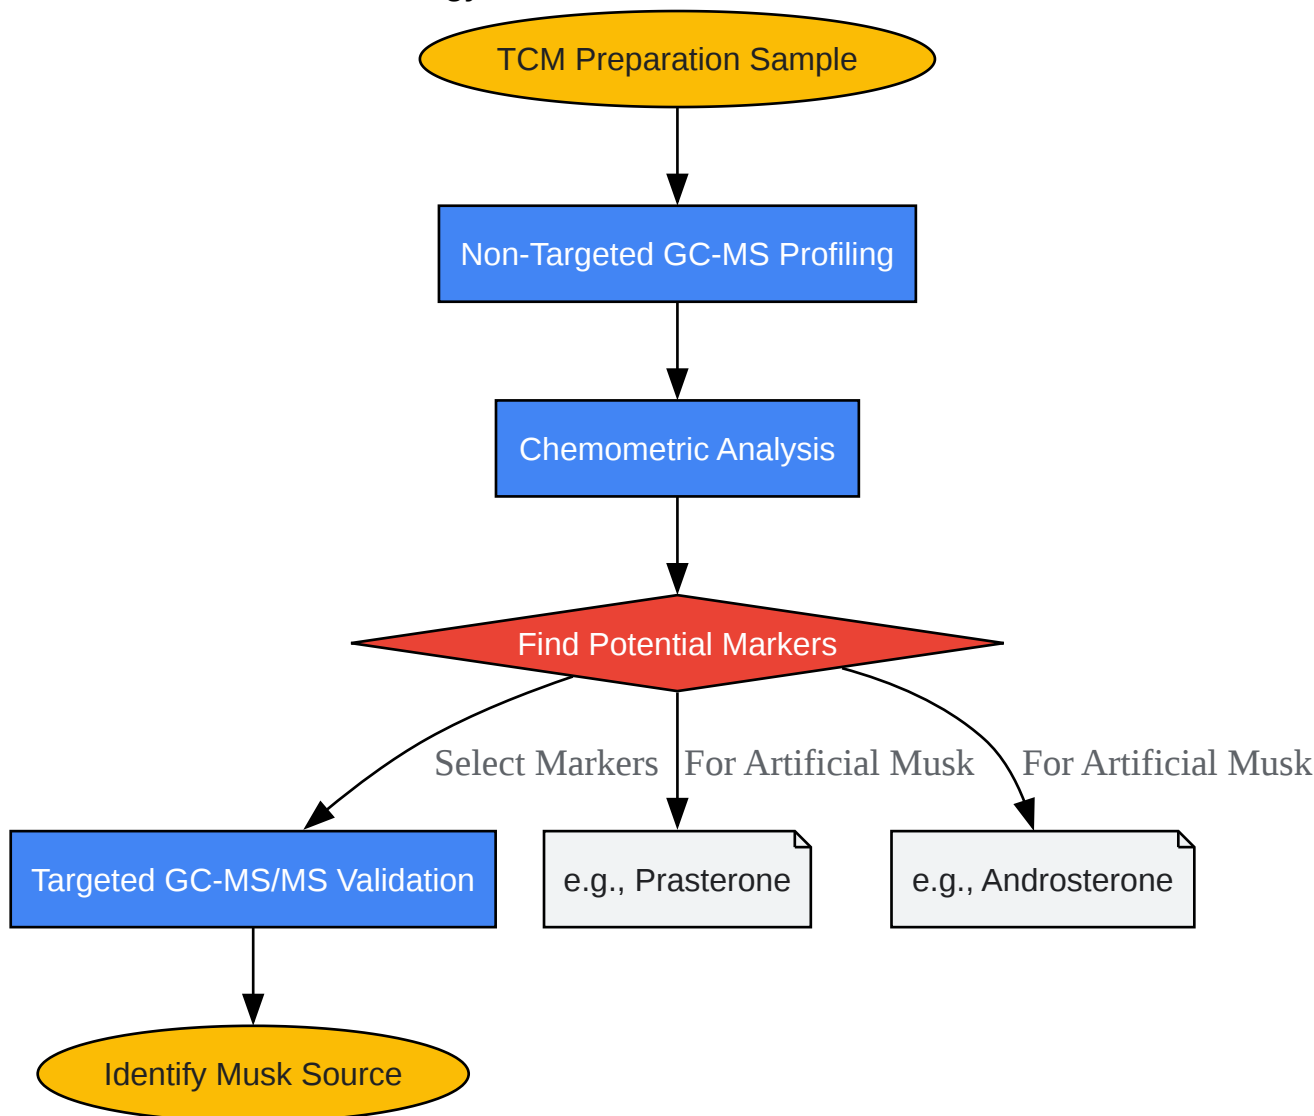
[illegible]

TCM Preparation Sample

Non-Targeted GC-MS Profiling

Chemometric Analysis

Find Potential Markers

Select Markers

For Artificial Musk

For Artificial Musk

Targeted GC-MS/MS Validation

e.g., Prasterone

e.g., Androsterone

Identify Musk Source